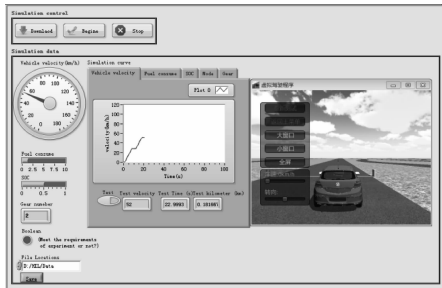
Simulation control

Download
Begine
Stop

Simulation data

Vehicle velocity(km/h)

20 40 60 80 100 120 140 160 180 0

Fuel consume

0 2.5 5 7.5 10

SOC

0 0.5 1

Gear number

2

Boolean

Meet the requirements of experiment or not?

File Locations

D:/XSL/Data

Simulation curve

Vehicle velocity | Fuel consume | SOC | Mode | Gear

Plot 0

velocity(km/h)

120 100 80 60 40 20 0

0 20 40 60 80 100 120

Time(s)

Test

Test velocity Test Time (s)Test kilometer (km)

52 22.9993 0.181697

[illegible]

大窗口

小窗口

全屏

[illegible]

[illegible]